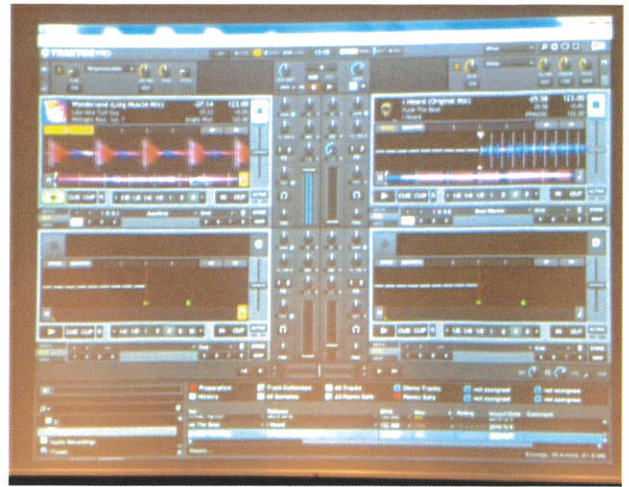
TRAKTOR PRO

Wonderland (Long Muscle Mix)

I Heard (Original Mix)

CUE CUP

CUE CUP

IN OUT

IN OUT

CUE CUP

CUE CUP

IN OUT

IN OUT

Preparation

History

Track Collection

All Samples

All Tracks

All Remix Sets

Demo Tracks

Remix Sets

not assigned

not assigned

not assigned

not assigned

Audio Recordings

I Heard

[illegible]